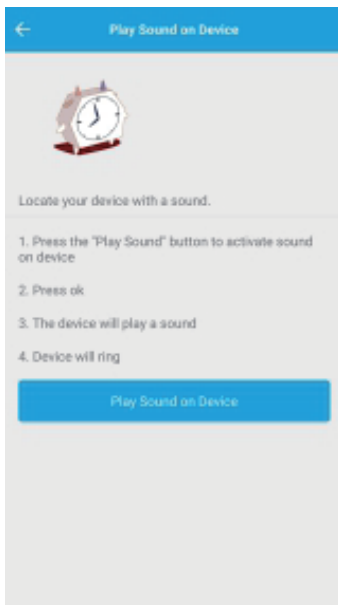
Play Sound on Device

Locate your device with a sound.

1. Press the "Play Sound" button to activate sound on device

2. Press ok

3. The device will play a sound

4. Device will ring

Play Sound on Device